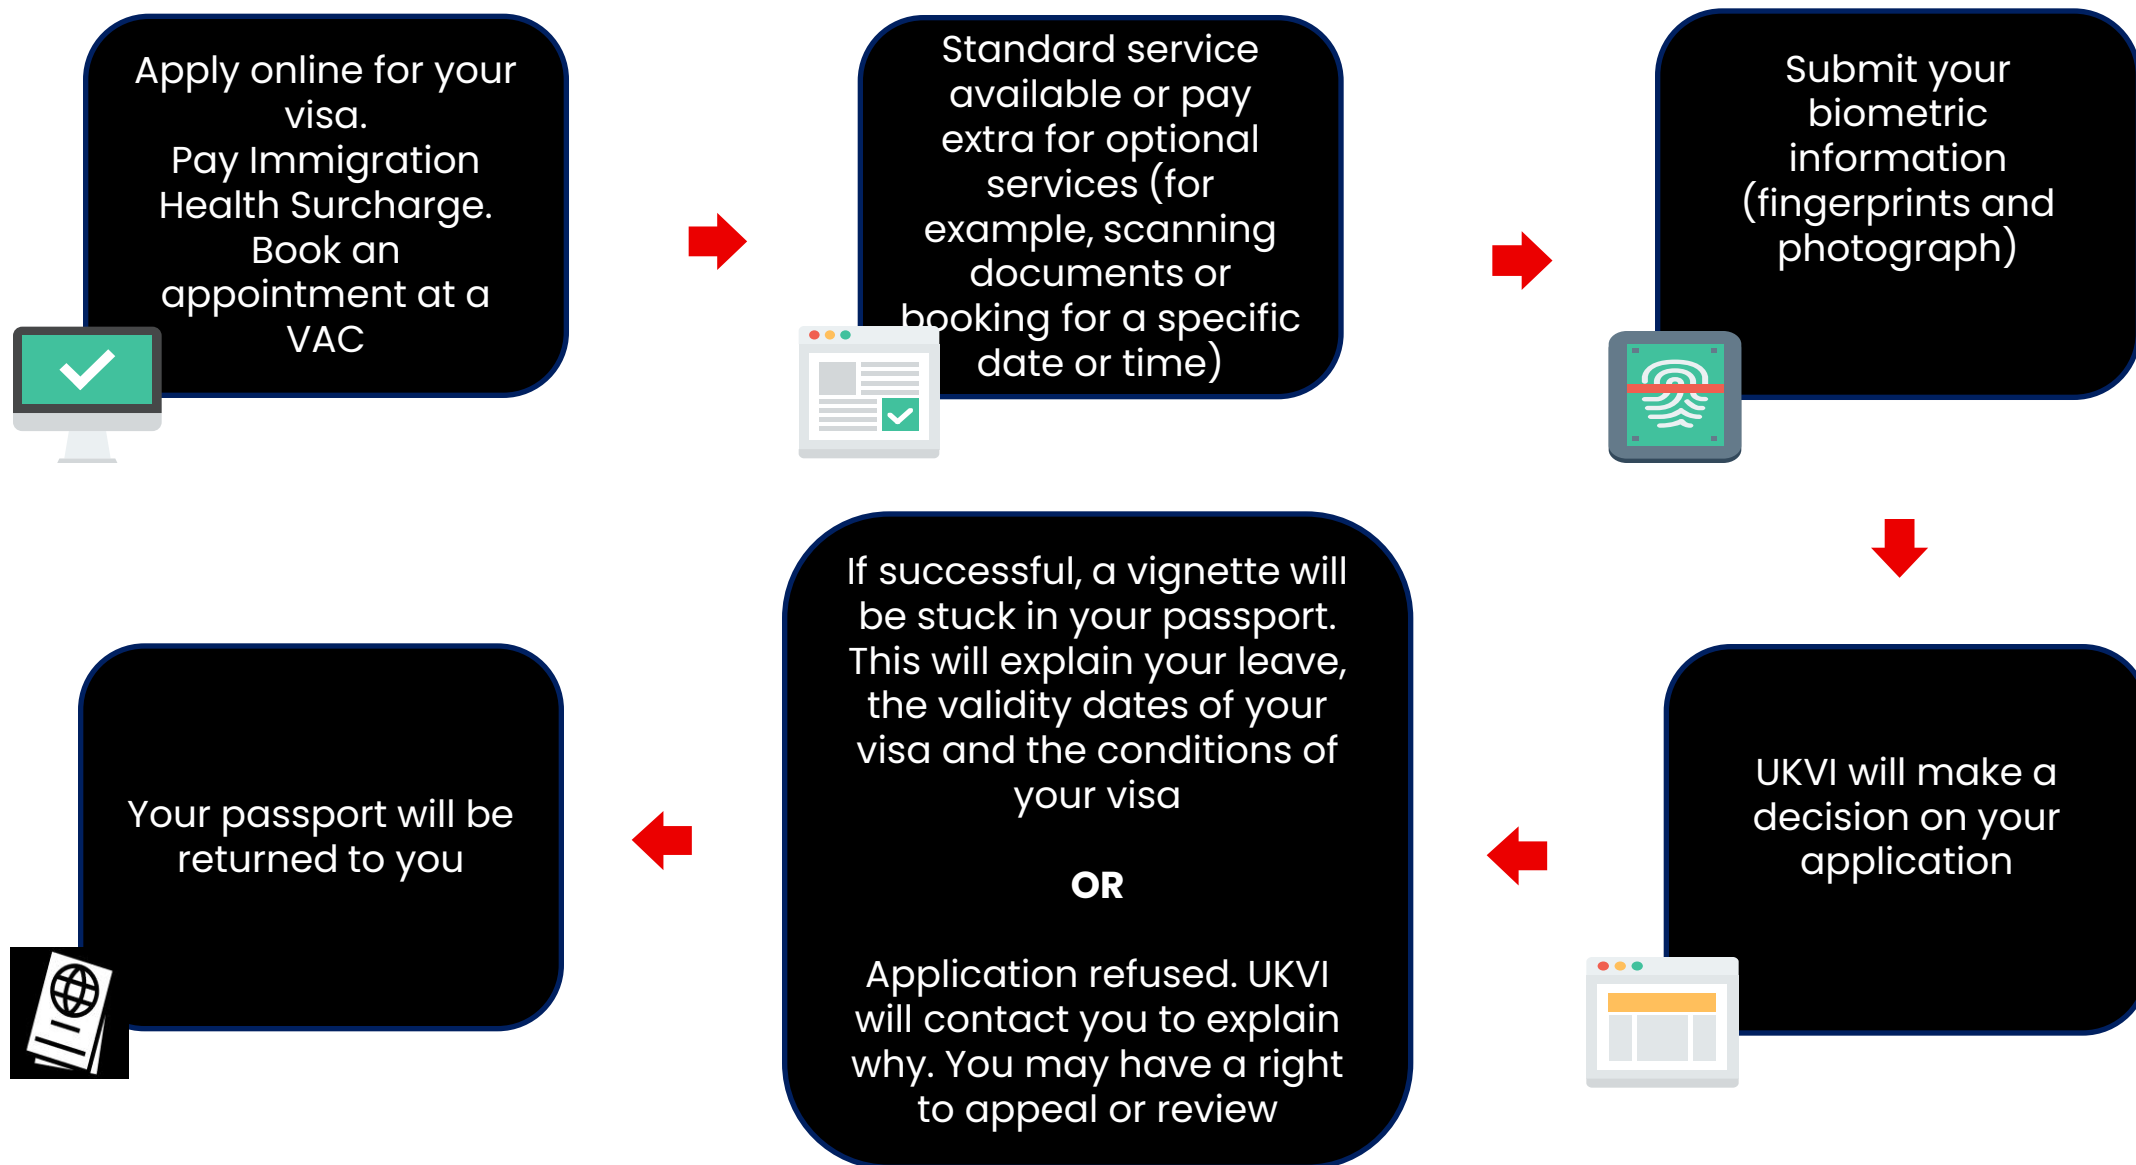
Apply online for your visa.
Pay Immigration Health Surcharge.
Book an appointment at a VAC

Standard service available or pay extra for optional services (for example, scanning documents or booking for a specific date or time)

Submit your biometric information (fingerprints and photograph)

UKVI will make a decision on your application

If successful, a vignette will be stuck in your passport. This will explain your leave, the validity dates of your visa and the conditions of your visa

OR

Application refused. UKVI will contact you to explain why. You may have a right to appeal or review

Your passport will be returned to you